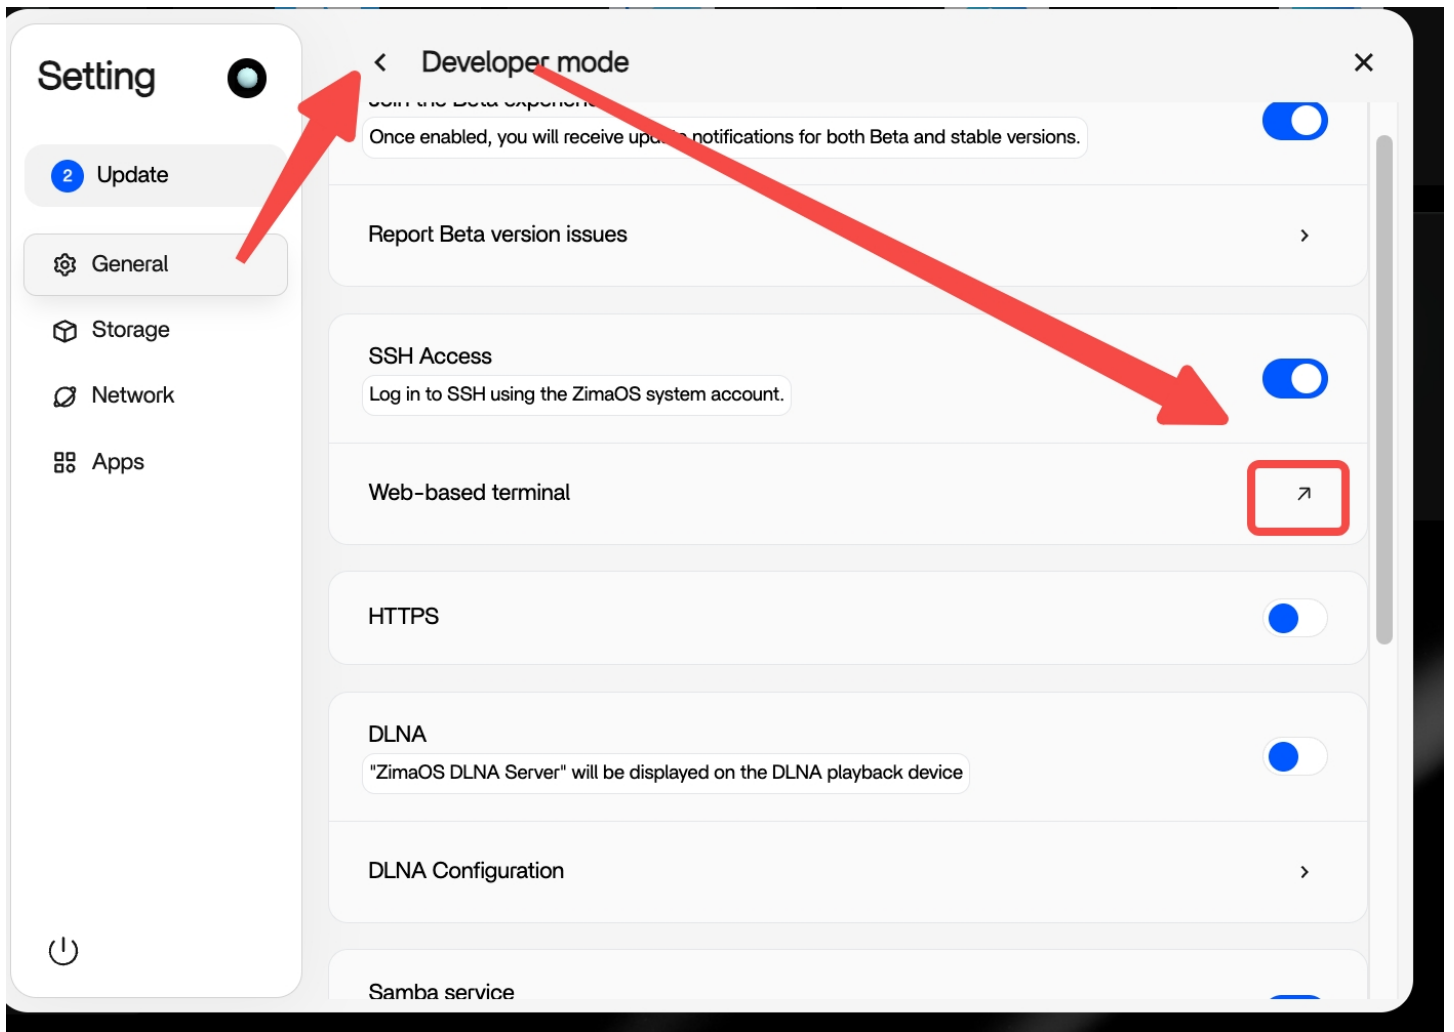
Setting

2 Update

General

Storage

Network

Apps

Developer mode

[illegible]

Once enabled, you will receive up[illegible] notifications for both Beta and stable versions.

Report Beta version issues

SSH Access

Log in to SSH using the ZimaOS system account.

Web-based terminal

HTTPS

DLNA

"ZimaOS DLNA Server" will be displayed on the DLNA playback device

DLNA Configuration

Samba service